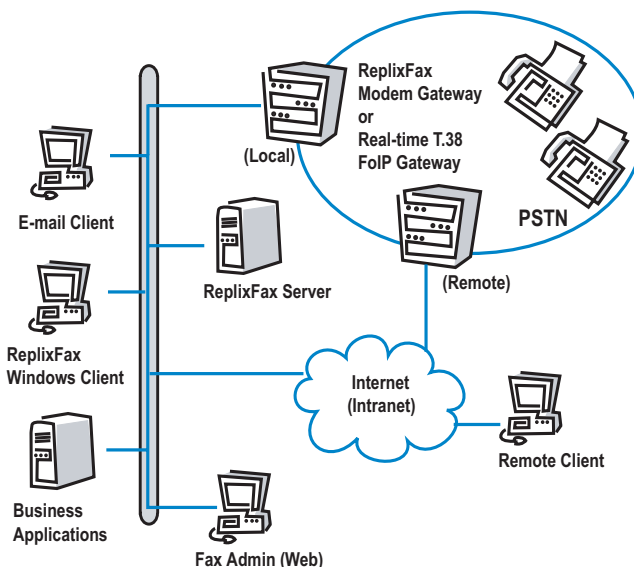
ReplixFax Modem Gateway or Real-time T.38 FoIP Gateway

(Local)

PSTN

E-mail Client

ReplixFax Server

(Remote)

ReplixFax Windows Client

Internet (Intranet)

Remote Client

Business Applications

Fax Admin (Web)